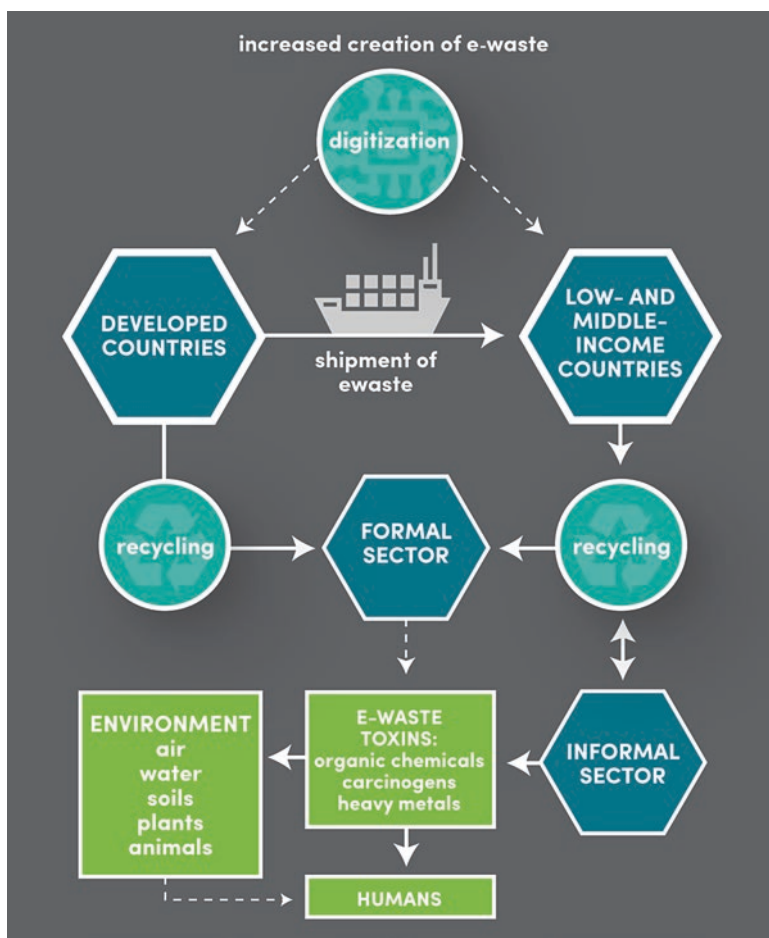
increased creation of e-waste

digitization

DEVELOPED COUNTRIES

shipment of ewaste

LOW- AND MIDDLE-INCOME COUNTRIES

recycling

FORMAL SECTOR

recycling

ENVIRONMENT
air
water
soils
plants
animals

E-WASTE TOXINS:
organic chemicals
carcinogens
heavy metals

INFORMAL SECTOR

HUMANS